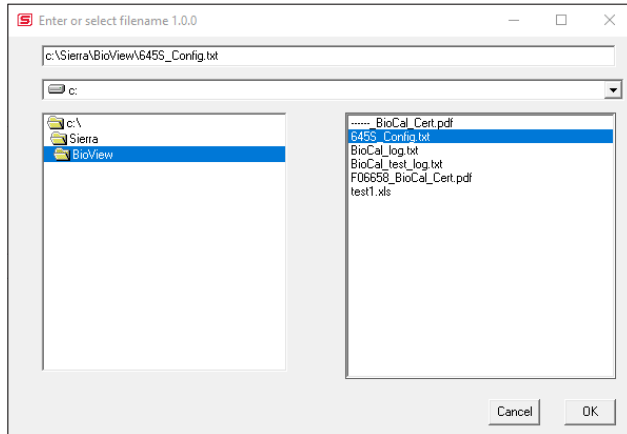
Enter or select filename 1.0.0

c:\Sierra\BioView\645S_Config.txt

c:

c:\
Sierra
BioView

------_BioCal_Cert.pdf
645S_Config.txt
BioCal_log.txt
BioCal_test_log.txt
F06658_BioCal_Cert.pdf
test1.xls

Cancel
OK